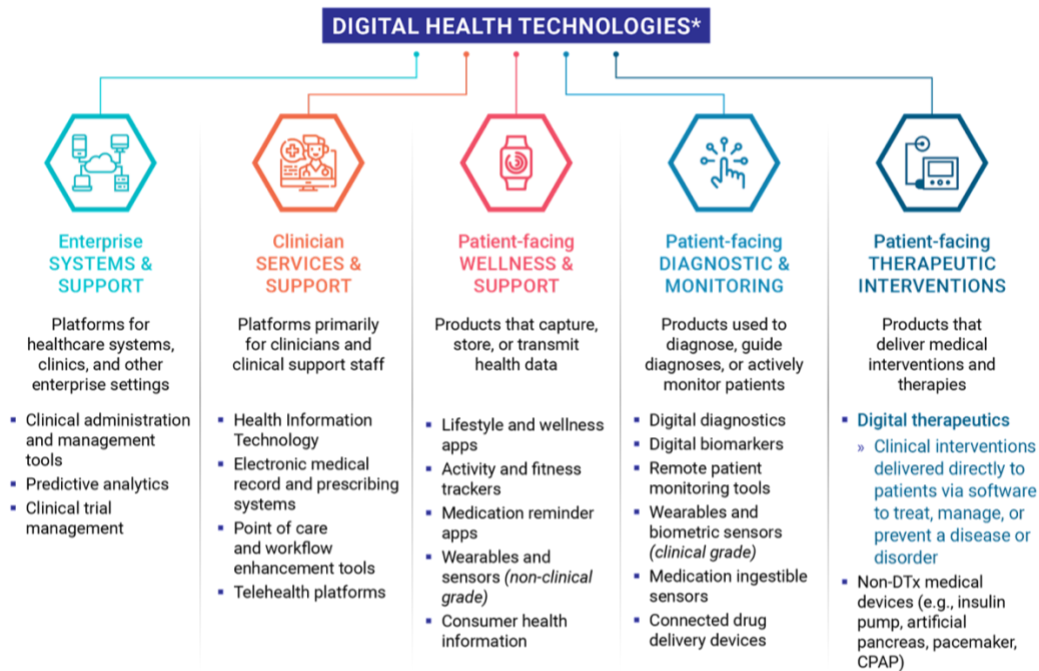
DIGITAL HEALTH TECHNOLOGIES*

Enterprise SYSTEMS & SUPPORT

Platforms for healthcare systems, clinics, and other enterprise settings

- Clinical administration and management tools
- Predictive analytics
- Clinical trial management

Clinician SERVICES & SUPPORT

Platforms primarily for clinicians and clinical support staff

- Health Information Technology
- Electronic medical record and prescribing systems
- Point of care and workflow enhancement tools
- Telehealth platforms

Patient-facing WELLNESS & SUPPORT

Products that capture, store, or transmit health data

- Lifestyle and wellness apps
- Activity and fitness trackers
- Medication reminder apps
- Wearables and sensors *(non-clinical grade)*
- Consumer health information

Patient-facing DIAGNOSTIC & MONITORING

Products used to diagnose, guide diagnoses, or actively monitor patients

- Digital diagnostics
- Digital biomarkers
- Remote patient monitoring tools
- Wearables and biometric sensors *(clinical grade)*
- Medication ingestible sensors
- Connected drug delivery devices

Patient-facing THERAPEUTIC INTERVENTIONS

Products that deliver medical interventions and therapies

- Digital therapeutics
  » Clinical interventions delivered directly to patients via software to treat, manage, or prevent a disease or disorder
- Non-DTx medical devices (e.g., insulin pump, artificial pancreas, pacemaker, CPAP)